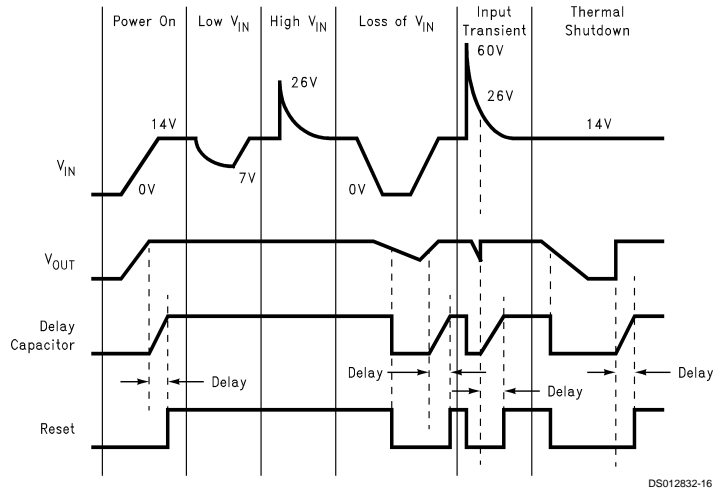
Power On

Low $V_{IN}$

High $V_{IN}$

Loss of $V_{IN}$

Input Transient

Thermal Shutdown

60V

26V

26V

14V

14V

7V

0V

0V

$V_{IN}$

$V_{OUT}$

Delay Capacitor

Reset

Delay

Delay

Delay

Delay

DS012832-16